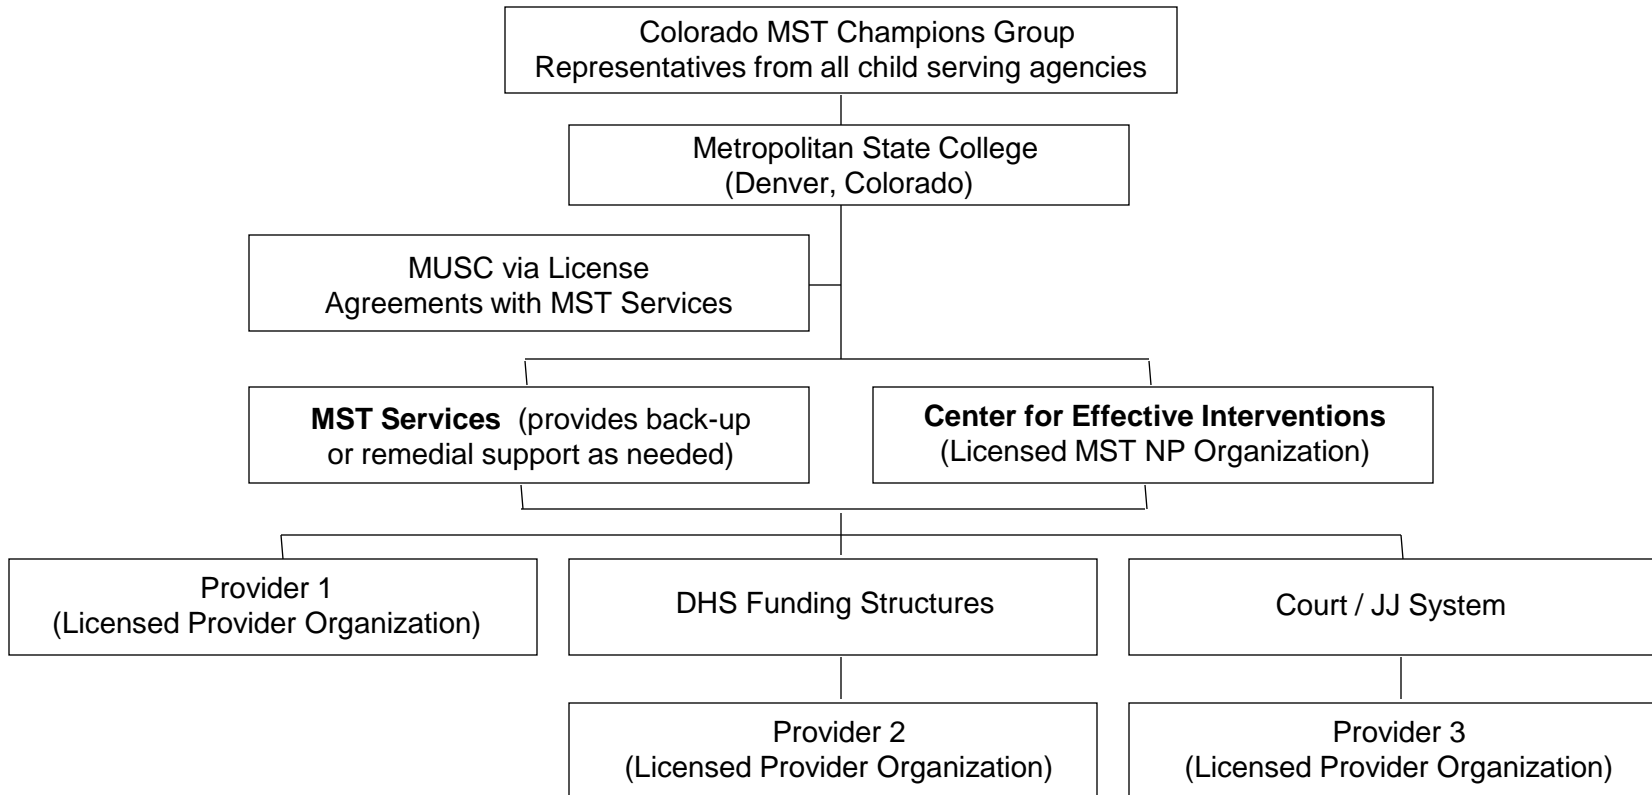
Colorado MST Champions Group
Representatives from all child serving agencies

Metropolitan State College
(Denver, Colorado)

MUSC via License
Agreements with MST Services

**MST Services** (provides back-up or remedial support as needed)

**Center for Effective Interventions**
(Licensed MST NP Organization)

Provider 1
(Licensed Provider Organization)

DHS Funding Structures

Court / JJ System

Provider 2
(Licensed Provider Organization)

Provider 3
(Licensed Provider Organization)